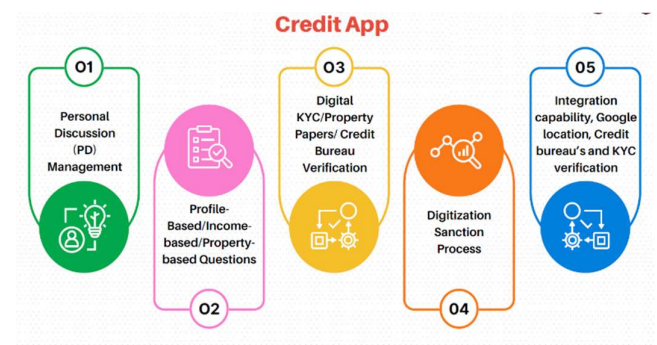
Credit App

O1
Personal Discussion (PD) Management

O2
Profile-Based/Income-based/Property-based Questions

O3
Digital KYC/Property Papers/ Credit Bureau Verification

O4
Digitization Sanction Process

05
Integration capability, Google location, Credit bureau's and KYC verification